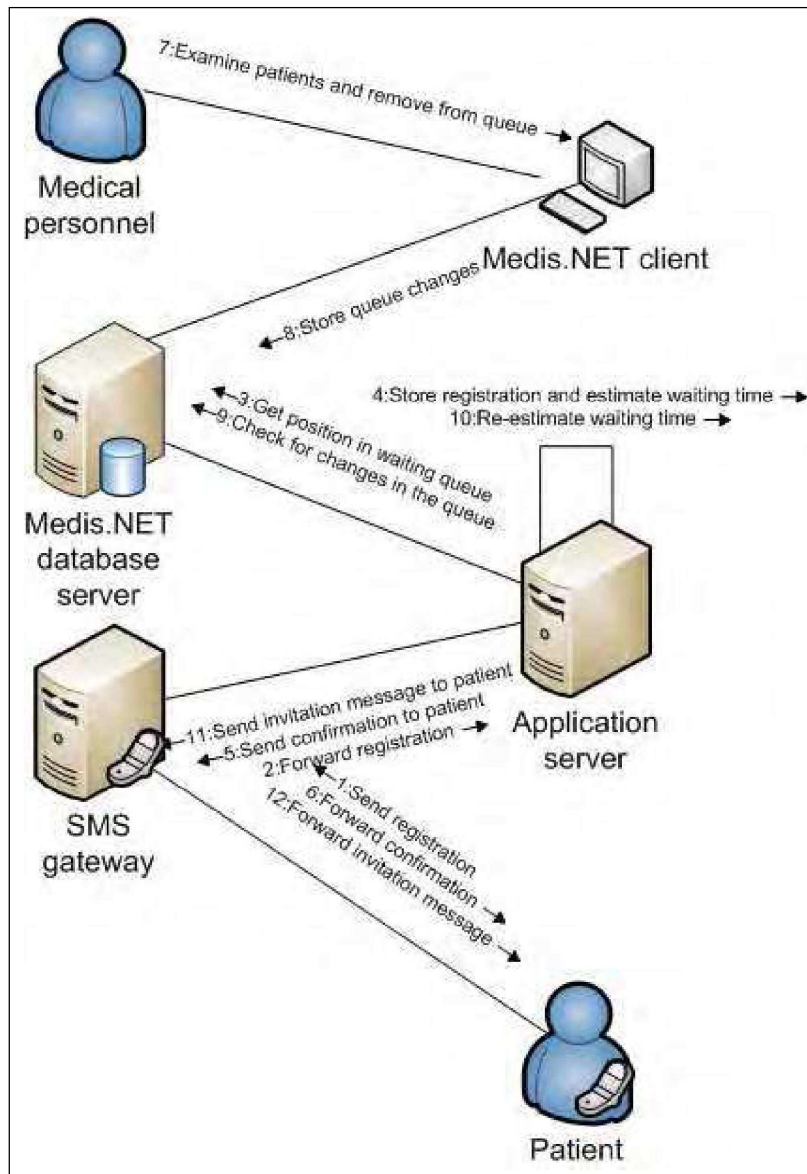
7:Examine patients and remove from queue

Medical personnel

Medis.NET client

8:Store queue changes

4:Store registration and estimate waiting time
10:Re-estimate waiting time

3:Get position in waiting queue
9:Check for changes in the queue

Medis.NET database server

Application server

11:Send invitation message to patient
5:Send confirmation to patient
2:Forward registration

1:Send registration
6:Forward confirmation
12:Forward invitation message

SMS gateway

Patient